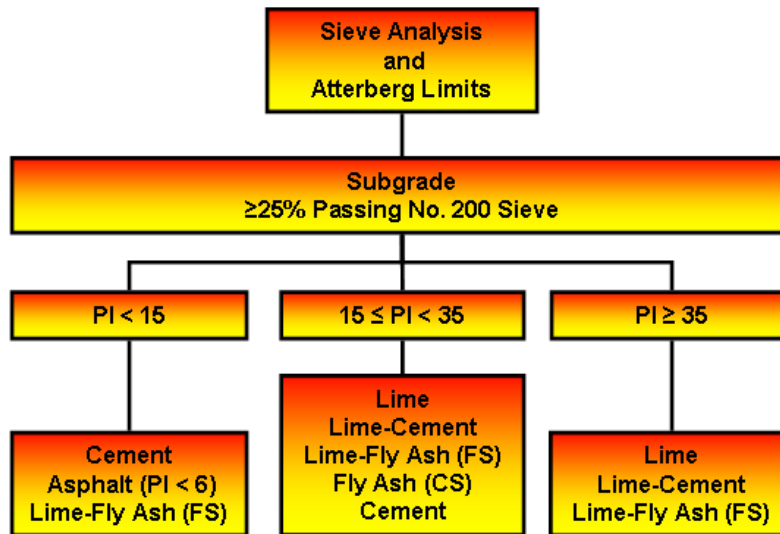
Sieve Analysis
and
Atterberg Limits

Subgrade
≥25% Passing No. 200 Sieve

PI < 15

15 ≤ PI < 35

PI ≥ 35

Cement
Asphalt (PI < 6)
Lime-Fly Ash (FS)

Lime
Lime-Cement
Lime-Fly Ash (FS)
Fly Ash (CS)
Cement

Lime
Lime-Cement
Lime-Fly Ash (FS)